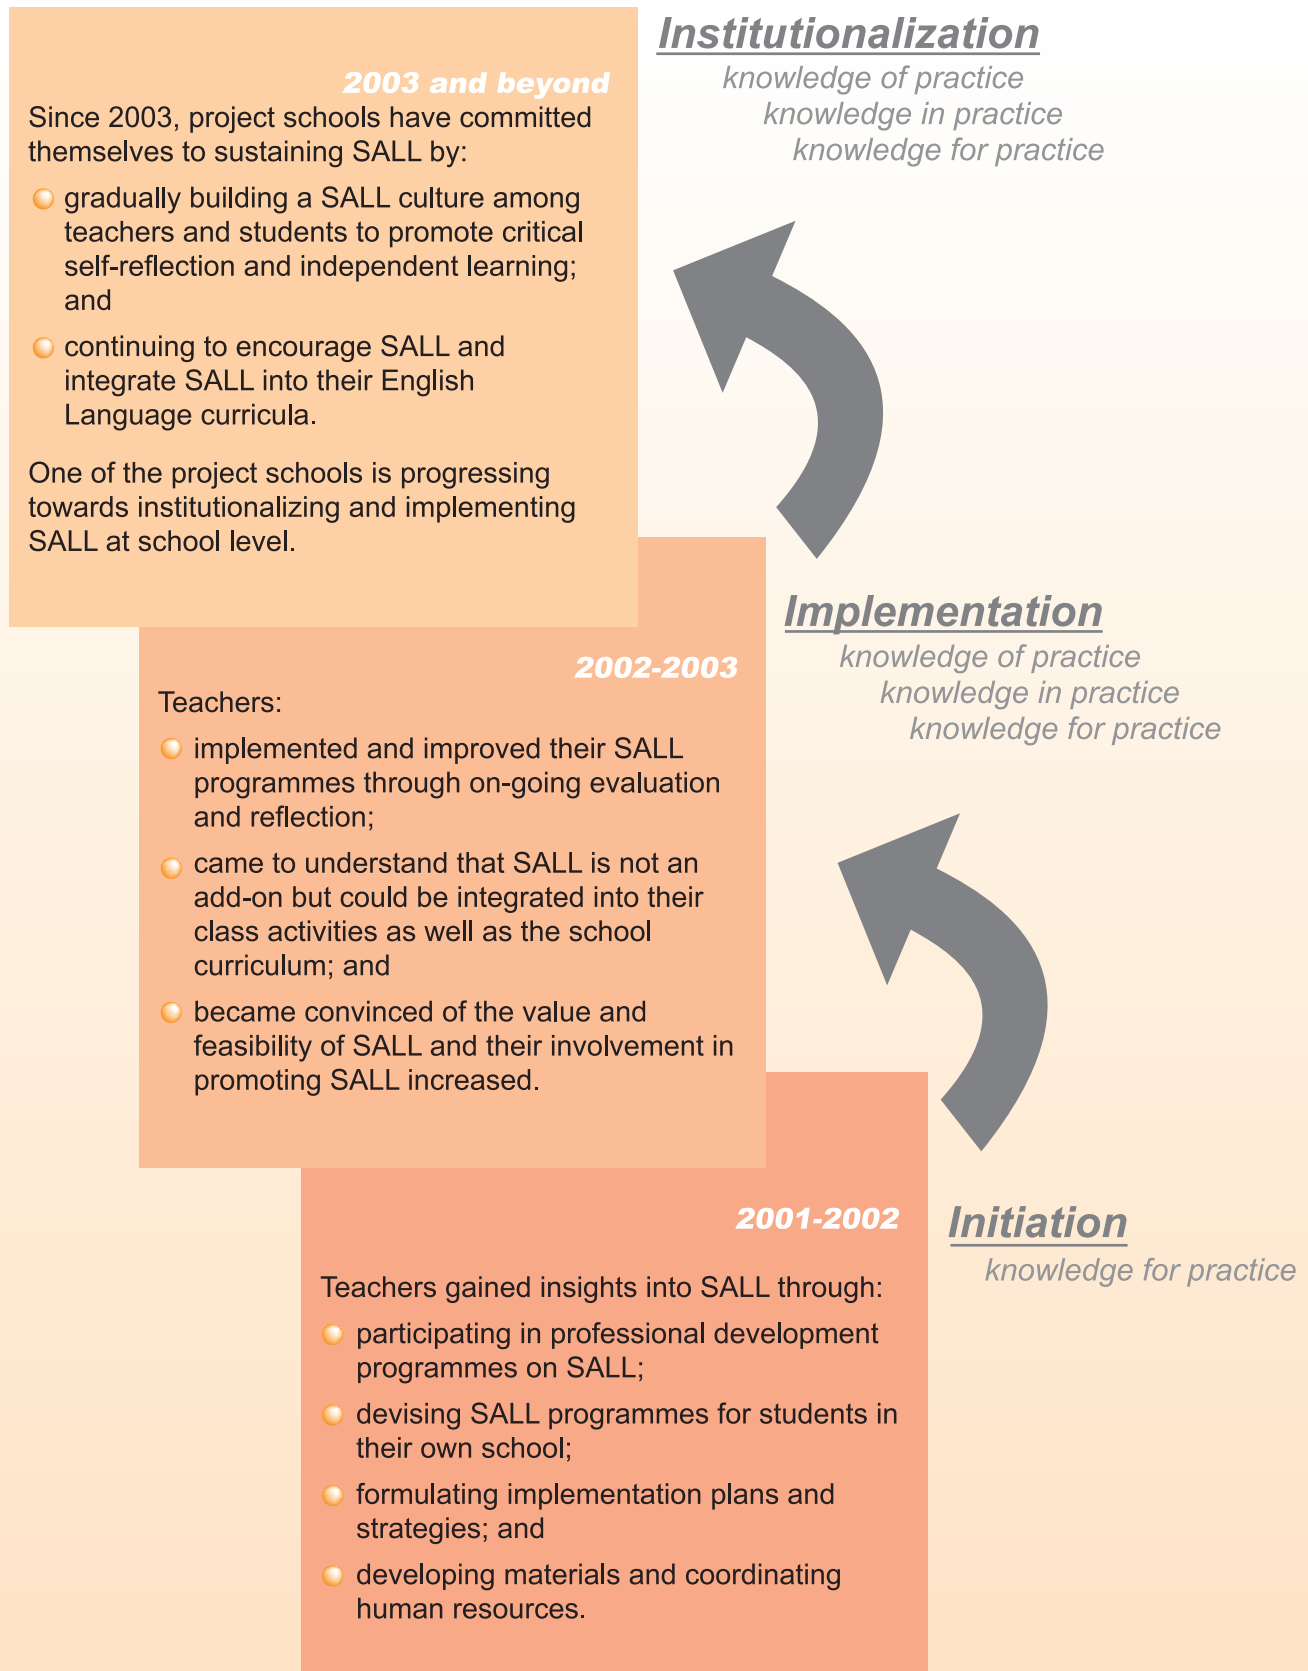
Institutionalization

knowledge of practice
knowledge in practice
knowledge for practice

2003 and beyond

Since 2003, project schools have committed themselves to sustaining SALL by:

- gradually building a SALL culture among teachers and students to promote critical self-reflection and independent learning; and
- continuing to encourage SALL and integrate SALL into their English Language curricula.

One of the project schools is progressing towards institutionalizing and implementing SALL at school level.

Implementation

knowledge of practice
knowledge in practice
knowledge for practice

2002-2003

Teachers:

- implemented and improved their SALL programmes through on-going evaluation and reflection;
- came to understand that SALL is not an add-on but could be integrated into their class activities as well as the school curriculum; and
- became convinced of the value and feasibility of SALL and their involvement in promoting SALL increased.

Initiation

knowledge for practice

2001-2002

Teachers gained insights into SALL through:

- participating in professional development programmes on SALL;
- devising SALL programmes for students in their own school;
- formulating implementation plans and strategies; and
- developing materials and coordinating human resources.